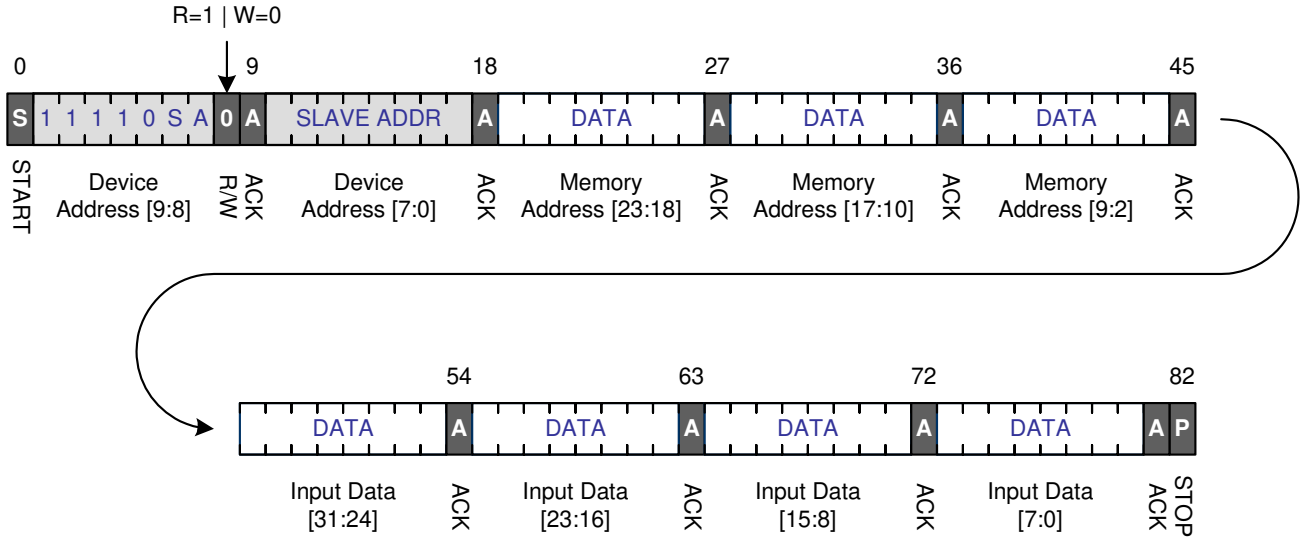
R=1 | W=0

0 9 18 27 36 45

S 1 1 1 1 0 S A 0 A SLAVE ADDR A DATA A DATA A DATA A

START

Device Address [9:8]

R/W ACK

Device Address [7:0]

ACK

Memory Address [23:18]

ACK

Memory Address [17:10]

ACK

Memory Address [9:2]

ACK

54 63 72 82

DATA A DATA A DATA A DATA A P

Input Data [31:24]

ACK

Input Data [23:16]

ACK

Input Data [15:8]

ACK

Input Data [7:0]

ACK STOP